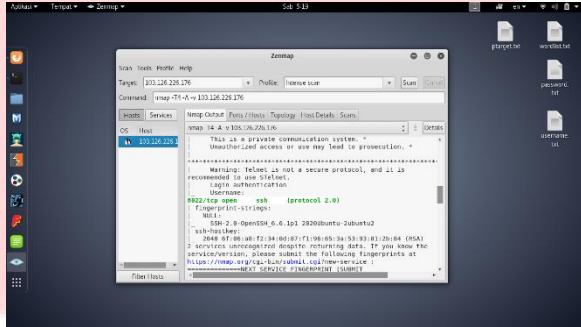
Aplikasi ▾ Tempat ▾ Zenmap ▾ Sab 5:13 en ▾

Zenmap

Scan Tools Profile Help

Target: 103.126.226.176 ▾ Profile: Intense scan ▾ Scan Cancel

Command: nmap -T4 -A -v 103.126.226.176

Hosts Services

OS Host

103.126.226.1

Nmap Output Ports / Hosts Topology Host Details Scans

nmap -T4 -A -v 103.126.226.176 ▾ Details

This is a private communication system. *
Unauthorized access or use may lead to prosecution. *

Warning: Telnet is not a secure protocol, and it is recommended to use Stelnet.
Login authentication
Username:
8022/tcp open ssh (protocol 2.0)
fingerprint-strings:
NULL:
SSH-2.0-OpenSSH_6.6.1p1 2020Ubuntu-2ubuntu2
ssh-hostkey:
2048 6f:06:a0:f2:34:0d:87:f1:96:65:3a:53:93:81:2b:04 (RSA)
2 services unrecognized despite returning data. If you know the service/version, please submit the following fingerprints at https://nmap.org/cgi-bin/submit.cgi?new-service :
==============NEXT SERVICE FINGERPRINT (SUBMIT

Filter Hosts

ptarget.txt

wordlist.txt

password.txt

username.txt